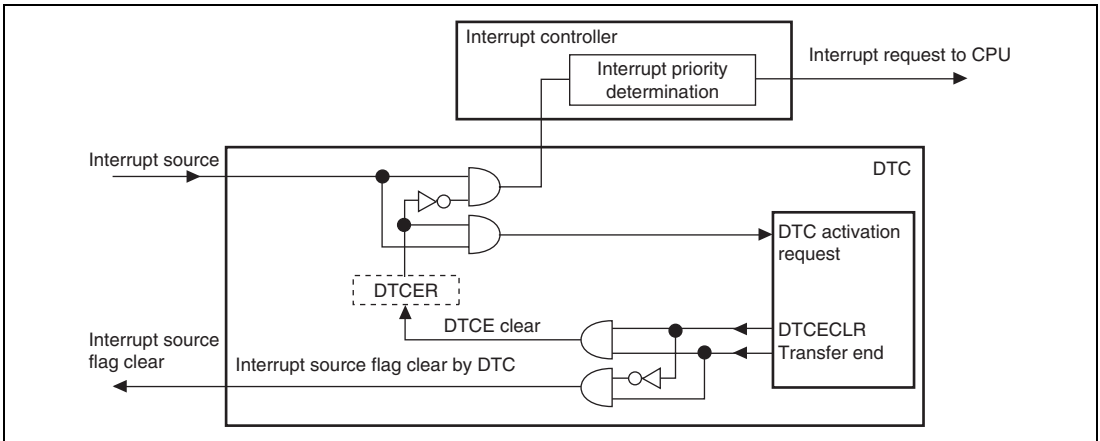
Interrupt controller

Interrupt priority determination

Interrupt request to CPU

Interrupt source

DTC

DTC activation request

DTCER

DTCE clear

DTCECLR

Transfer end

Interrupt source flag clear

Interrupt source flag clear by DTC